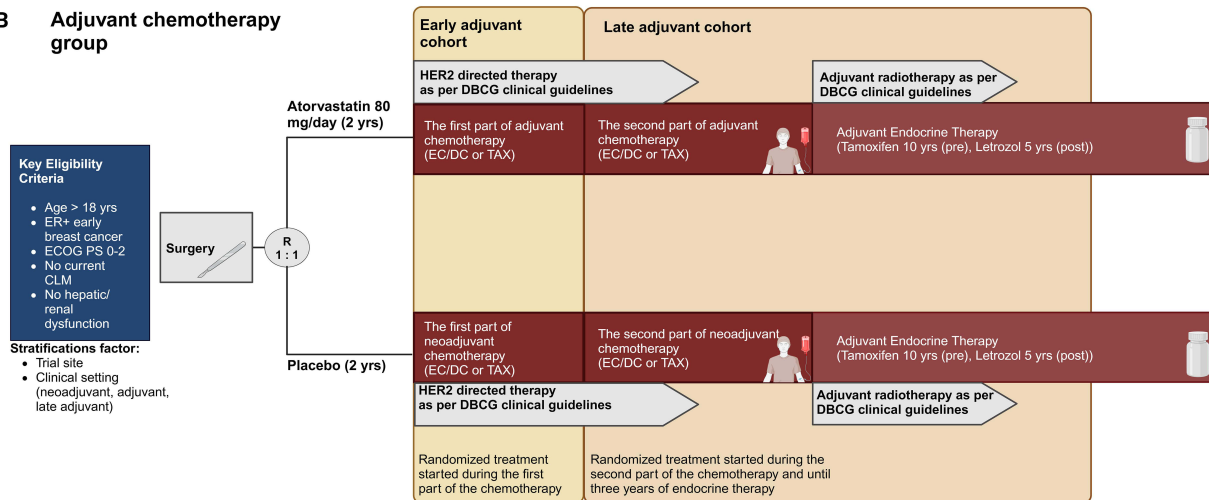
B Adjuvant chemotherapy group

Early adjuvant cohort

Late adjuvant cohort

HER2 directed therapy as per DBCG clinical guidelines

Adjuvant radiotherapy as per DBCG clinical guidelines

Atorvastatin 80 mg/day (2 yrs)

The first part of adjuvant chemotherapy (EC/DC or TAX)

The second part of adjuvant chemotherapy (EC/DC or TAX)

Adjuvant Endocrine Therapy (Tamoxifen 10 yrs (pre), Letrozol 5 yrs (post))

Key Eligibility Criteria

- Age > 18 yrs
- ER+ early breast cancer
- ECOG PS 0-2
- No current CLM
- No hepatic/ renal dysfunction

Stratifications factor:

- Trial site
- Clinical setting (neoadjuvant, adjuvant, late adjuvant)

Surgery

R 1 : 1

The first part of neoadjuvant chemotherapy (EC/DC or TAX)

The second part of neoadjuvant chemotherapy (EC/DC or TAX)

Adjuvant Endocrine Therapy (Tamoxifen 10 yrs (pre), Letrozol 5 yrs (post))

Placebo (2 yrs)

HER2 directed therapy as per DBCG clinical guidelines

Adjuvant radiotherapy as per DBCG clinical guidelines

Randomized treatment started during the first part of the chemotherapy

Randomized treatment started during the second part of the chemotherapy and until three years of endocrine therapy